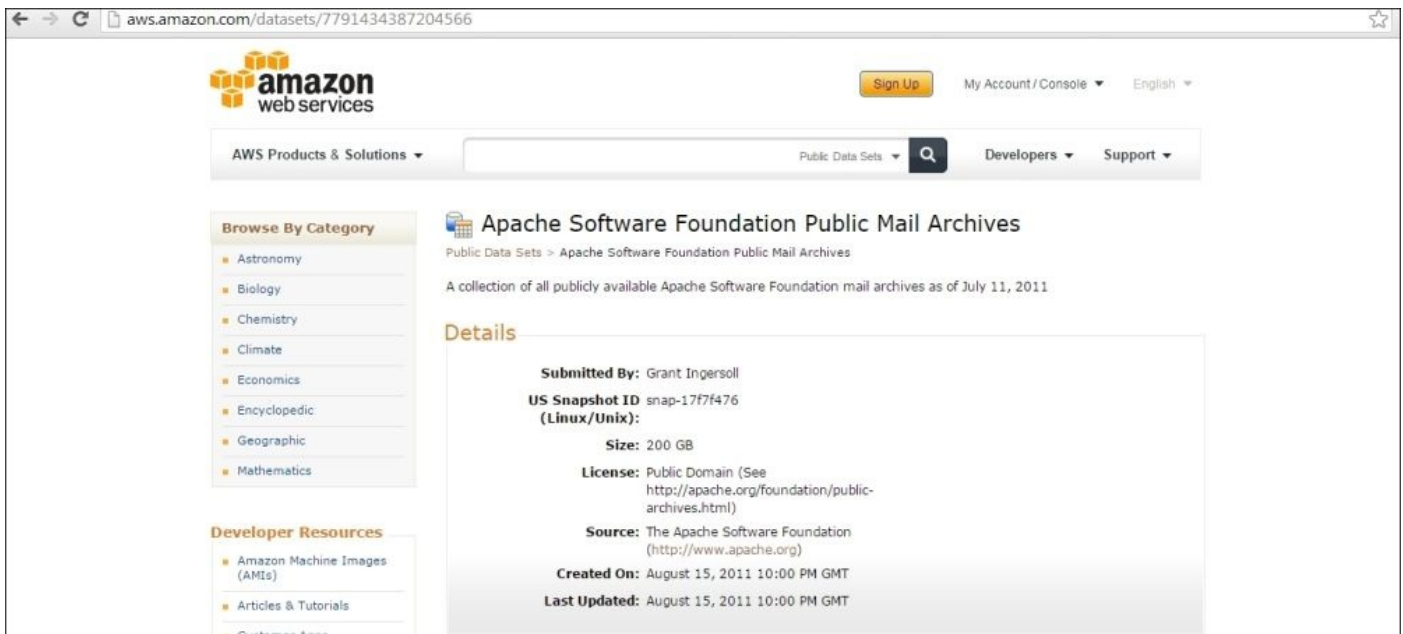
aws.amazon.com/datasets/7791434387204566

amazon web services

Sign Up

My Account / Console ▾

English ▾

AWS Products & Solutions ▾

Public Data Sets ▾

Developers ▾

Support ▾

Browse By Category

- Astronomy
- Biology
- Chemistry
- Climate
- Economics
- Encyclopedic
- Geographic
- Mathematics

Developer Resources

- Amazon Machine Images (AMIs)
- Articles & Tutorials
- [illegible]

Apache Software Foundation Public Mail Archives

Public Data Sets > Apache Software Foundation Public Mail Archives

A collection of all publicly available Apache Software Foundation mail archives as of July 11, 2011

Details

Submitted By: Grant Ingersoll

US Snapshot ID (Linux/Unix): snap-17f7f476

Size: 200 GB

License: Public Domain (See http://apache.org/foundation/public-archives.html)

Source: The Apache Software Foundation (http://www.apache.org)

Created On: August 15, 2011 10:00 PM GMT

Last Updated: August 15, 2011 10:00 PM GMT